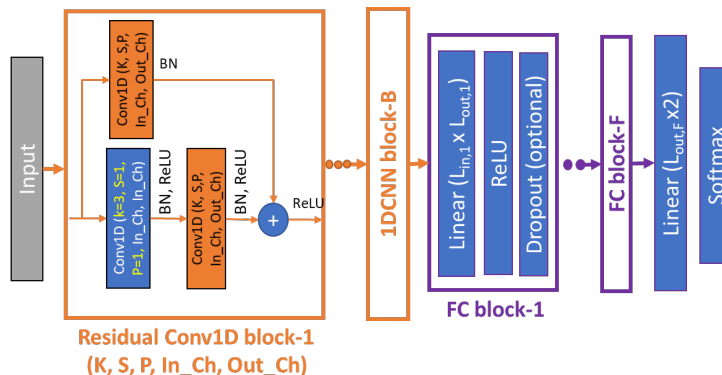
Input

Conv1D (K, S, P, In_Ch, Out_Ch)

BN

Conv1D (k=3, S=1, P=1, In_Ch, In_Ch)

BN, ReLU

Conv1D (K, S, P, In_Ch, Out_Ch)

BN, ReLU

BN, ReLU

+

ReLU

Residual Conv1D block-1 (K, S, P, In_Ch, Out_Ch)

1DCNN block-B

Linear ($L_{in,1}$ x $L_{out,1}$)

ReLU

Dropout (optional)

FC block-1

FC block-F

Linear ($L_{out,F}$ x2)

Softmax